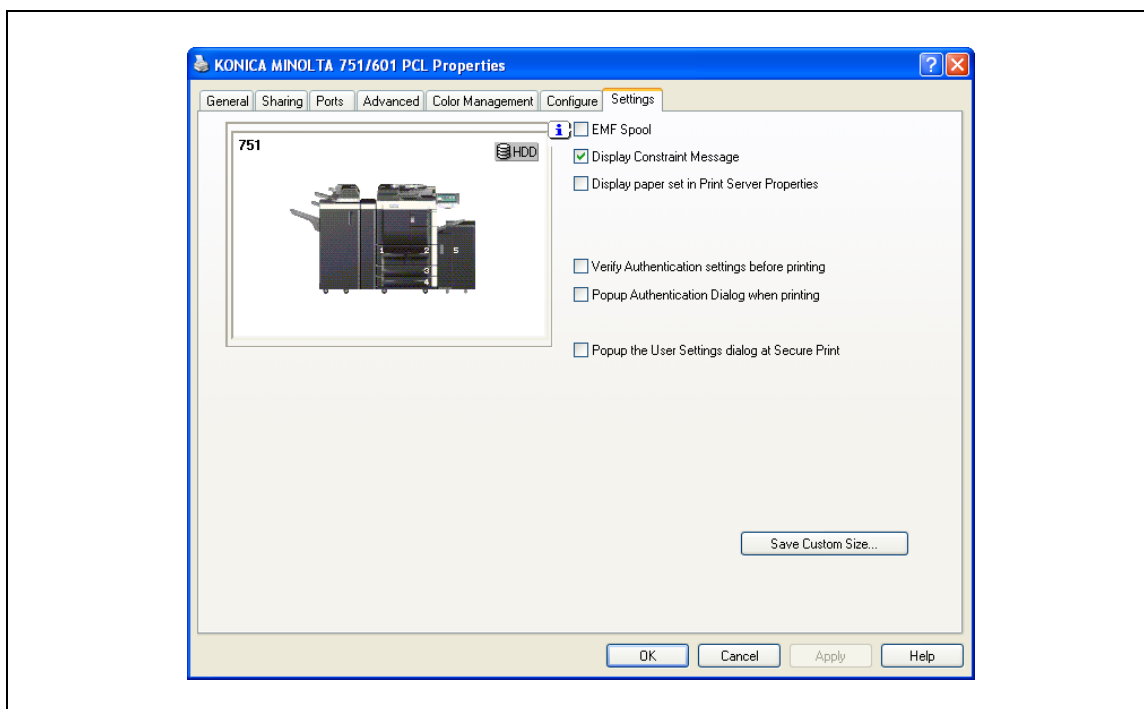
KONICA MINOLTA 751/601 PCL Properties

General | Sharing | Ports | Advanced | Color Management | Configure | Settings

751

HDD

1 2 5 3 4

EMF Spool
Display Constraint Message
Display paper set in Print Server Properties

Verify Authentication settings before printing
Popup Authentication Dialog when printing

Popup the User Settings dialog at Secure Print

Save Custom Size...

OK | Cancel | Apply | Help